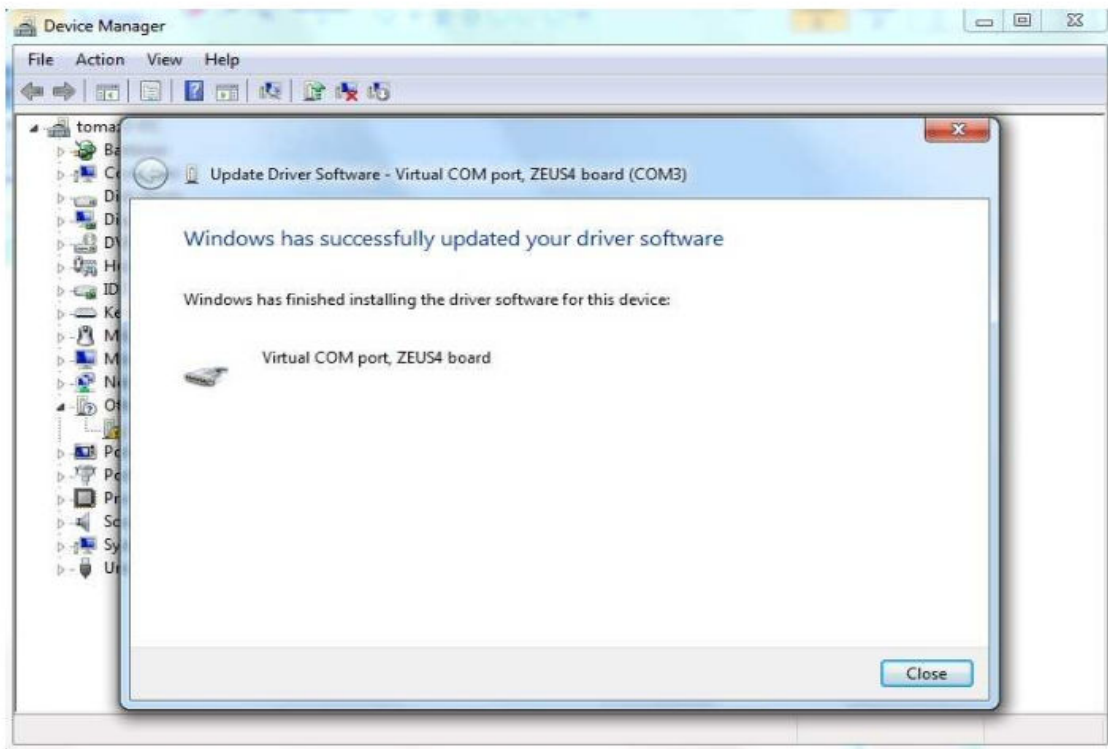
Device Manager

File Action View Help

toma
Ba
Co
Di
Di
DV
H
ID
Ke
M
M
N
Ot
Po
Po
Pr
Sc
Sy
Ur

Update Driver Software - Virtual COM port, ZEUS4 board (COM3)

Windows has successfully updated your driver software

Windows has finished installing the driver software for this device:

Virtual COM port, ZEUS4 board

Close